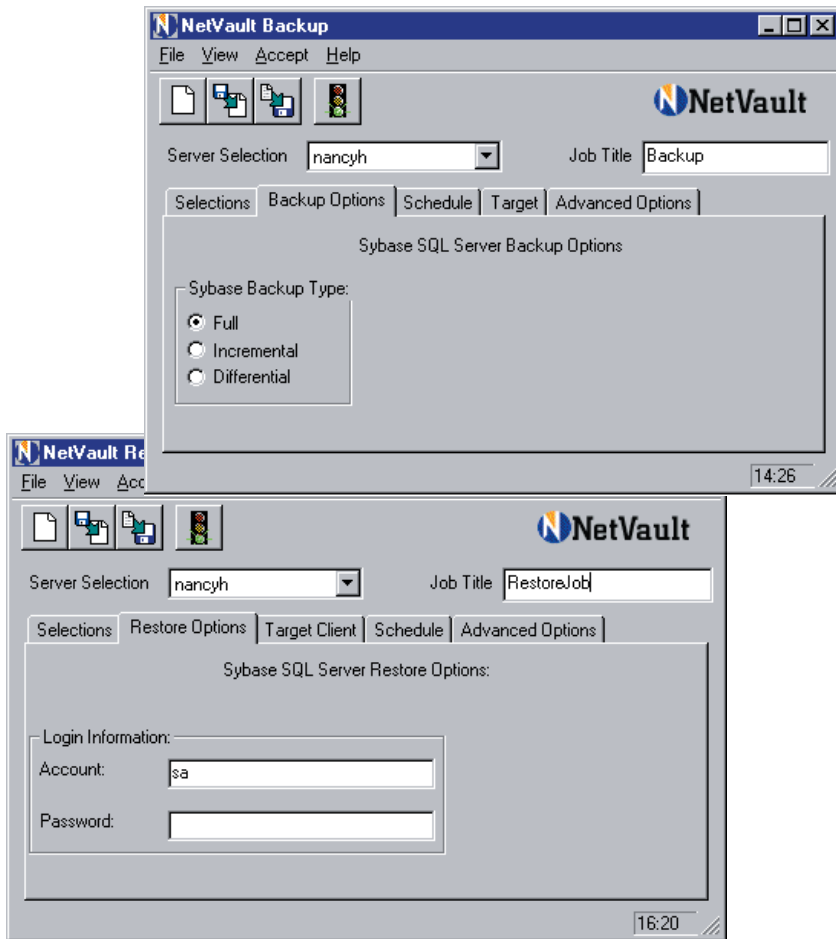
NetVault Backup

File View Accept Help

NetVault

Server Selection nancyh

Job Title Backup

Selections | Backup Options | Schedule | Target | Advanced Options

Sybase SQL Server Backup Options

Sybase Backup Type:

Full

Incremental

Differential

14:26

NetVault Re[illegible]

File View Acc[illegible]

NetVault

Server Selection nancyh

Job Title RestoreJob

Selections | Restore Options | Target Client | Schedule | Advanced Options

Sybase SQL Server Restore Options:

Login Information:

Account: sa

Password:

16:20